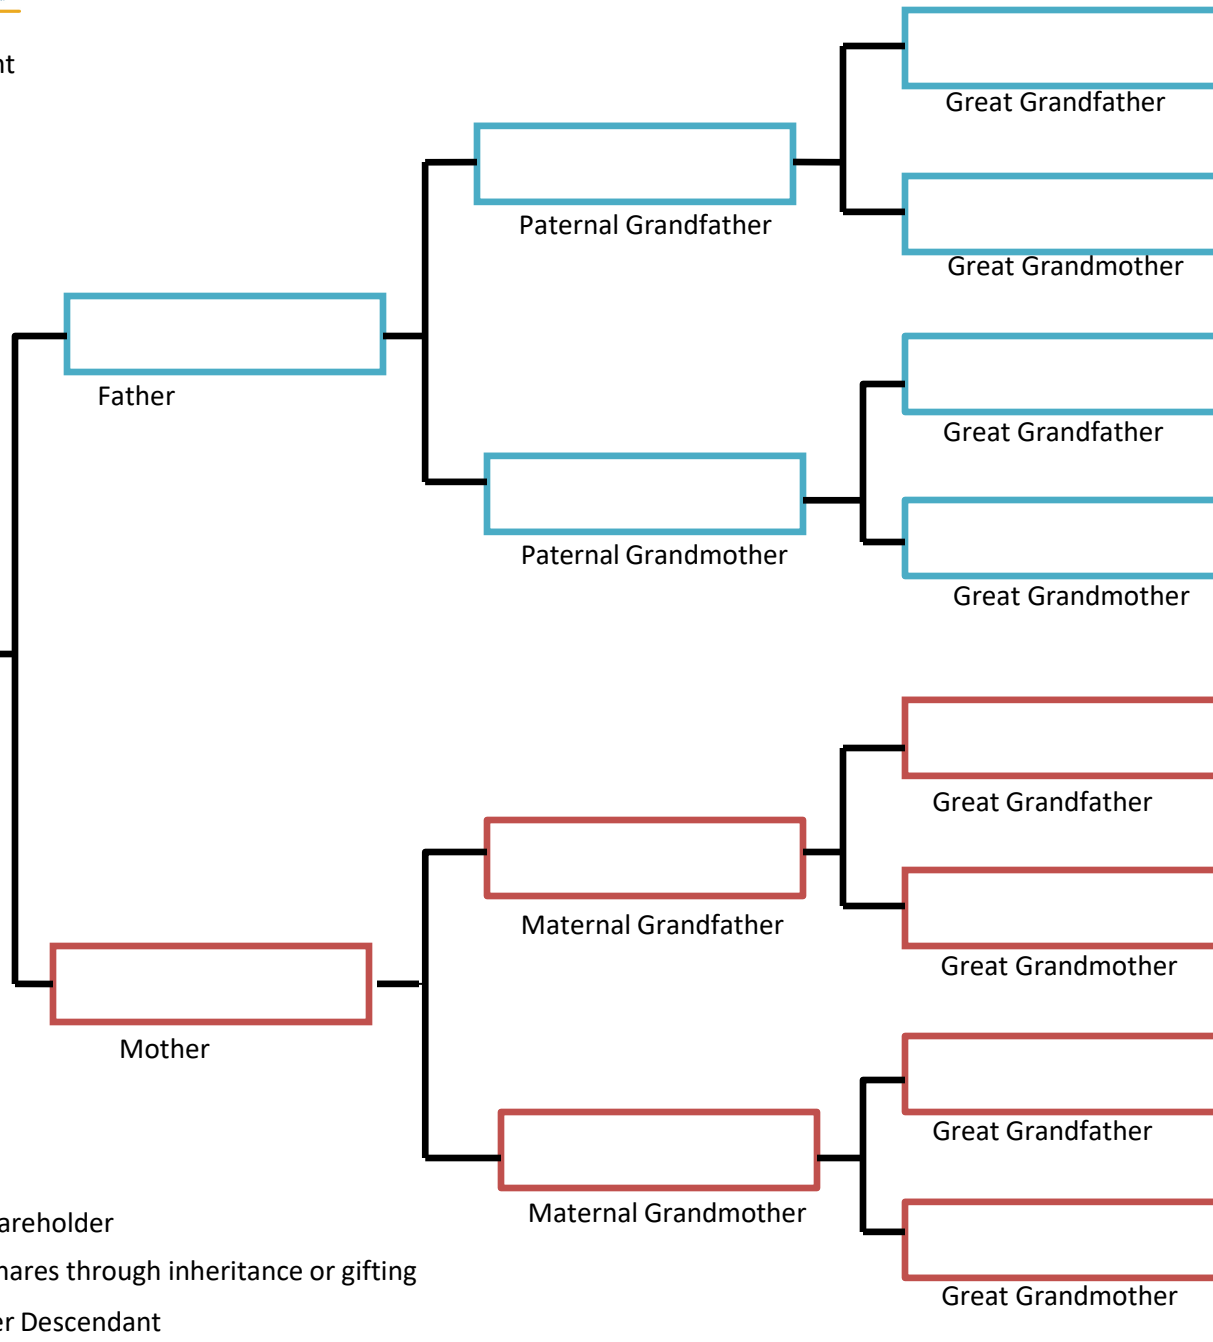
nt

Great Grandfather

Paternal Grandfather

Great Grandmother

Father

Great Grandfather

Paternal Grandmother

Great Grandmother

Great Grandfather

Maternal Grandfather

Great Grandmother

Mother

Great Grandfather

Maternal Grandmother

Great Grandmother

areholder

hares through inheritance or gifting

er Descendant